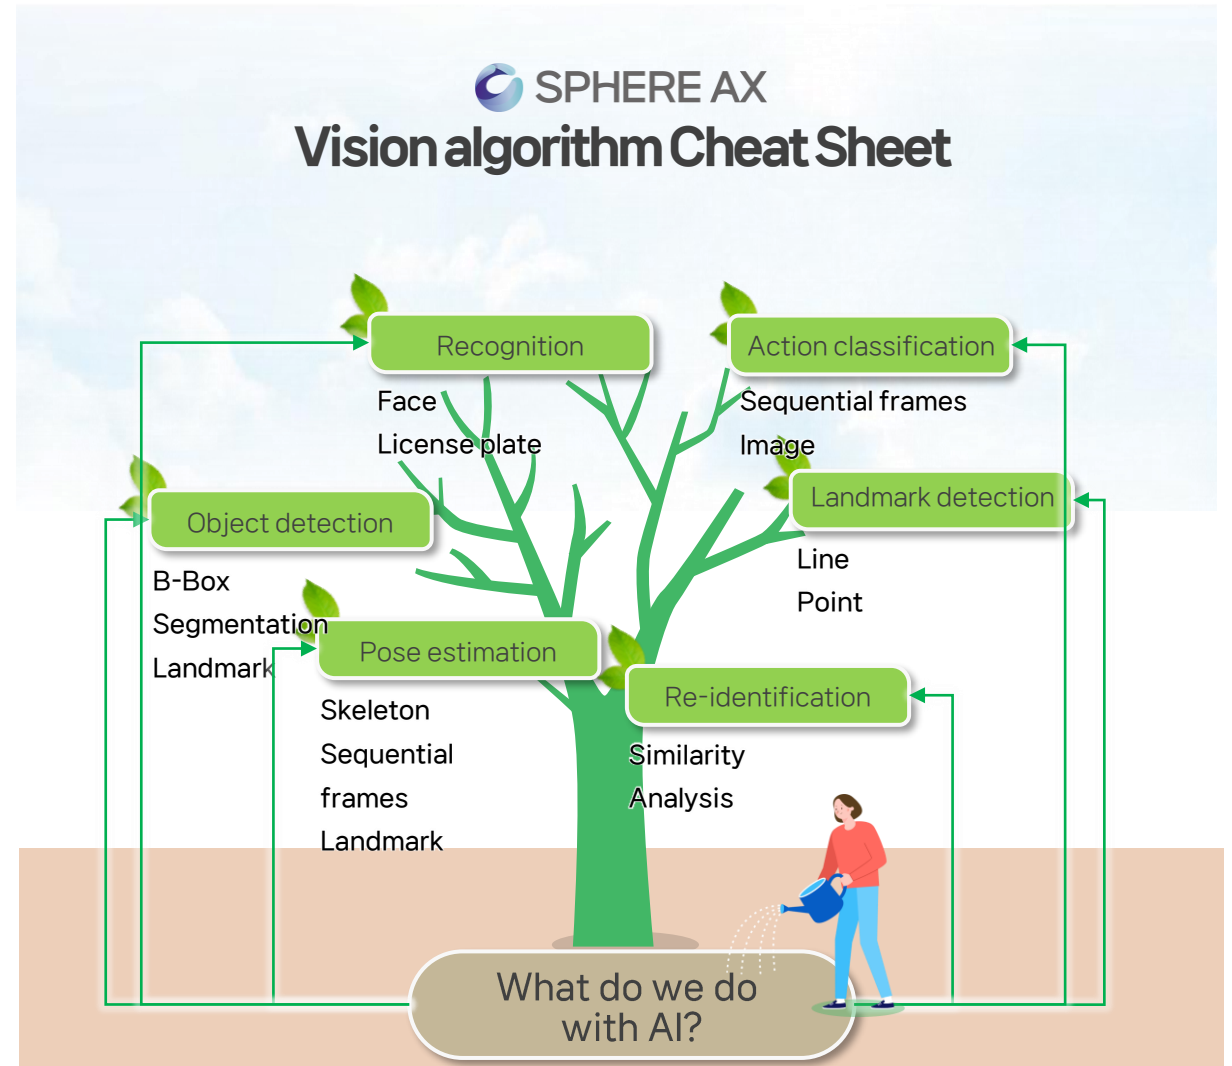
SPHERE AX
Vision algorithm Cheat Sheet

Recognition
Face
License plate

Action classification
Sequential frames
Image

Object detection
B-Box
Segmentation
Landmark

Landmark detection
Line
Point

Pose estimation
Skeleton
Sequential frames
Landmark

Re-identification
Similarity
Analysis

What do we do with AI?